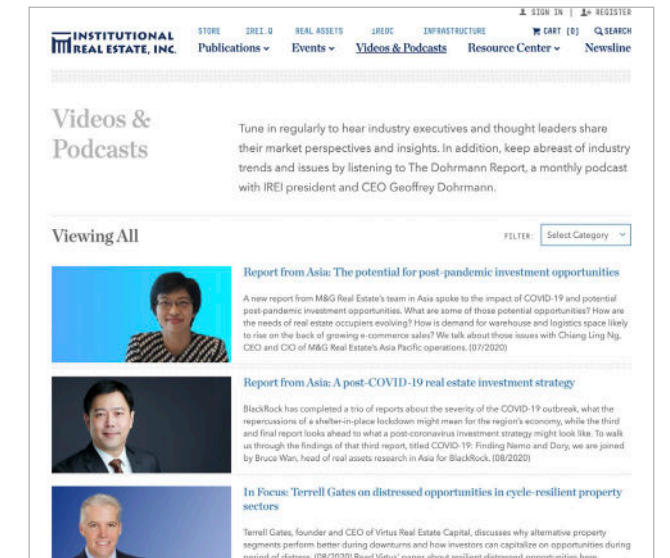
SIGN IN | REGISTER

INSTITUTIONAL REAL ESTATE, INC.

STORE IREI.Q REAL ASSETS iREOC INFRASTRUCTURE CART [0] SEARCH

Publications Events Videos & Podcasts Resource Center Newsline

Videos & Podcasts

Tune in regularly to hear industry executives and thought leaders share their market perspectives and insights. In addition, keep abreast of industry trends and issues by listening to The Dohrmann Report, a monthly podcast with IREI president and CEO Geoffrey Dohrmann.

Viewing All

FILTER: Select Category

Report from Asia: The potential for post-pandemic investment opportunities

A new report from M&G Real Estate's team in Asia spoke to the impact of COVID-19 and potential post-pandemic investment opportunities. What are some of those potential opportunities? How are the needs of real estate occupiers evolving? How is demand for warehouse and logistics space likely to rise on the back of growing e-commerce sales? We talk about those issues with Chiang Ling Ng, CEO and CIO of M&G Real Estate's Asia Pacific operations. (07/2020)

Report from Asia: A post-COVID-19 real estate investment strategy

BlackRock has completed a trio of reports about the severity of the COVID-19 outbreak, what the repercussions of a shelter-in-place lockdown might mean for the region's economy, while the third and final report looks ahead to what a post-coronavirus investment strategy might look like. To walk us through the findings of that third report, titled COVID-19: Finding Nemo and Dory, we are joined by Bruce Wan, head of real assets research in Asia for BlackRock. (08/2020)

In Focus: Terrell Gates on distressed opportunities in cycle-resilient property sectors

Terrell Gates, founder and CEO of Virtus Real Estate Capital, discusses why alternative property segments perform better during downturns and how investors can capitalize on opportunities during period of distress. (08/2020) Read Virtus' paper about resilient distressed opportunities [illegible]